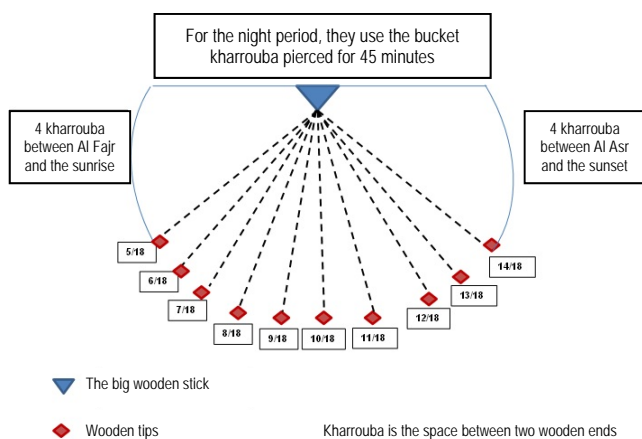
For the night period, they use the bucket kharrouba pierced for 45 minutes

4 kharrouba between Al Fajr and the sunrise

4 kharrouba between Al Asr and the sunset

5/18

6/18

7/18

8/18

9/18

10/18

11/18

12/18

13/18

14/18

The big wooden stick

Wooden tips

Kharrouba is the space between two wooden ends